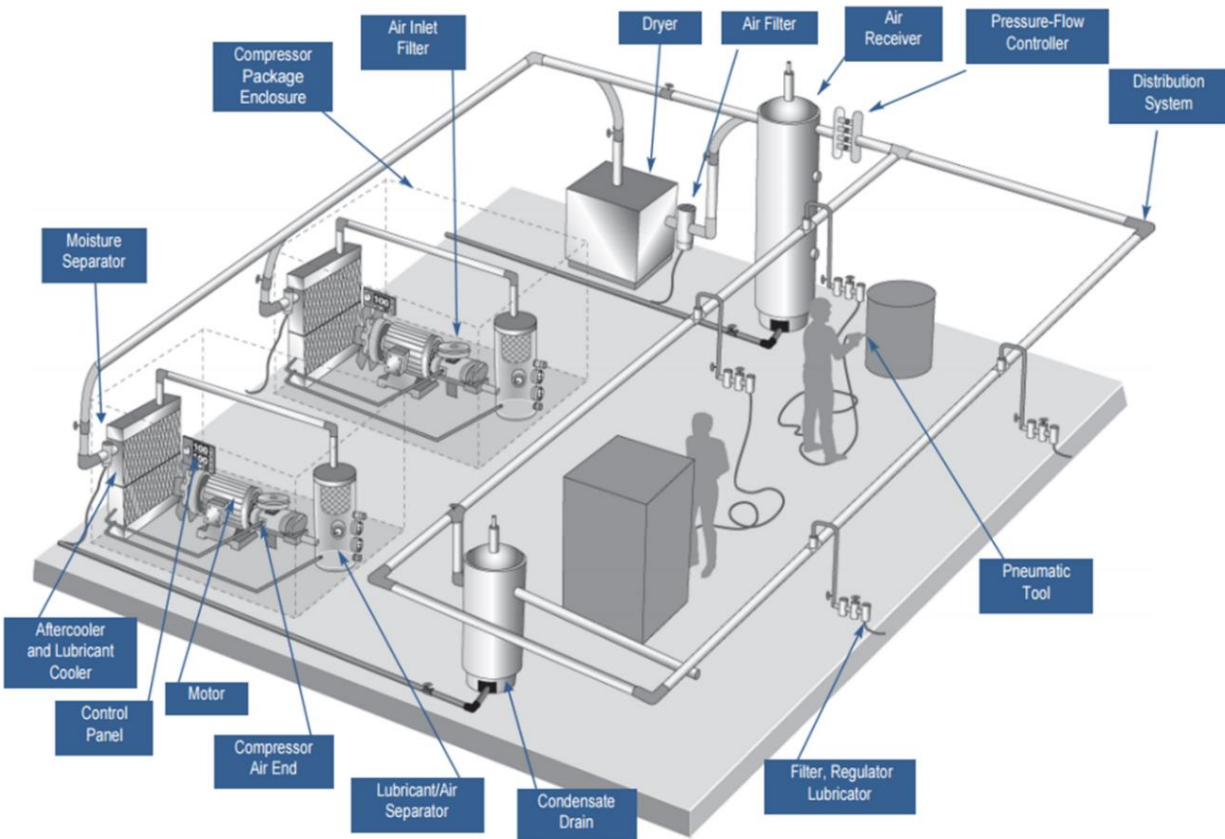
Compressor Package Enclosure

Air Inlet Filter

Dryer

Air Filter

Air Receiver

Pressure-Flow Controller

Distribution System

Moisture Separator

Pneumatic Tool

Aftercooler and Lubricant Cooler

Motor

Control Panel

Compressor Air End

Lubricant/Air Separator

Condensate Drain

Filter, Regulator Lubricator